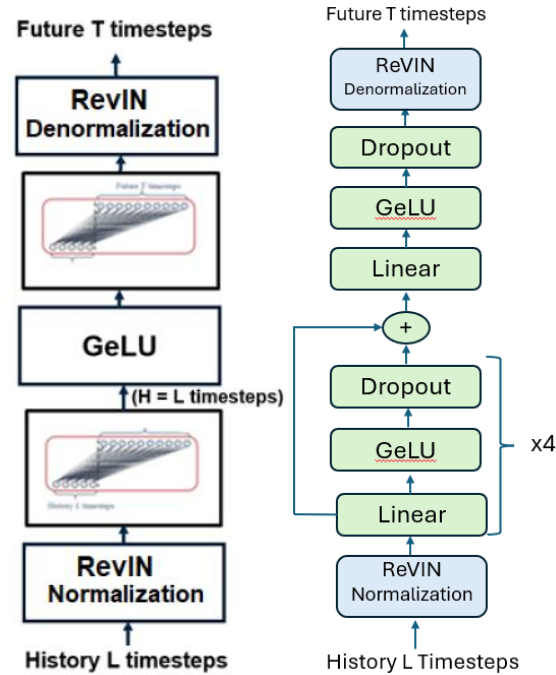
Future T timesteps

RevIN Denormalization

Future T timesteps

GeLU

(H = L timesteps)

History L timesteps

RevIN Normalization

History L timesteps

Future T timesteps

ReVIN Denormalization

Dropout

GeLU

Linear

+

Dropout

GeLU

Linear

x4

ReVIN Normalization

History L Timesteps